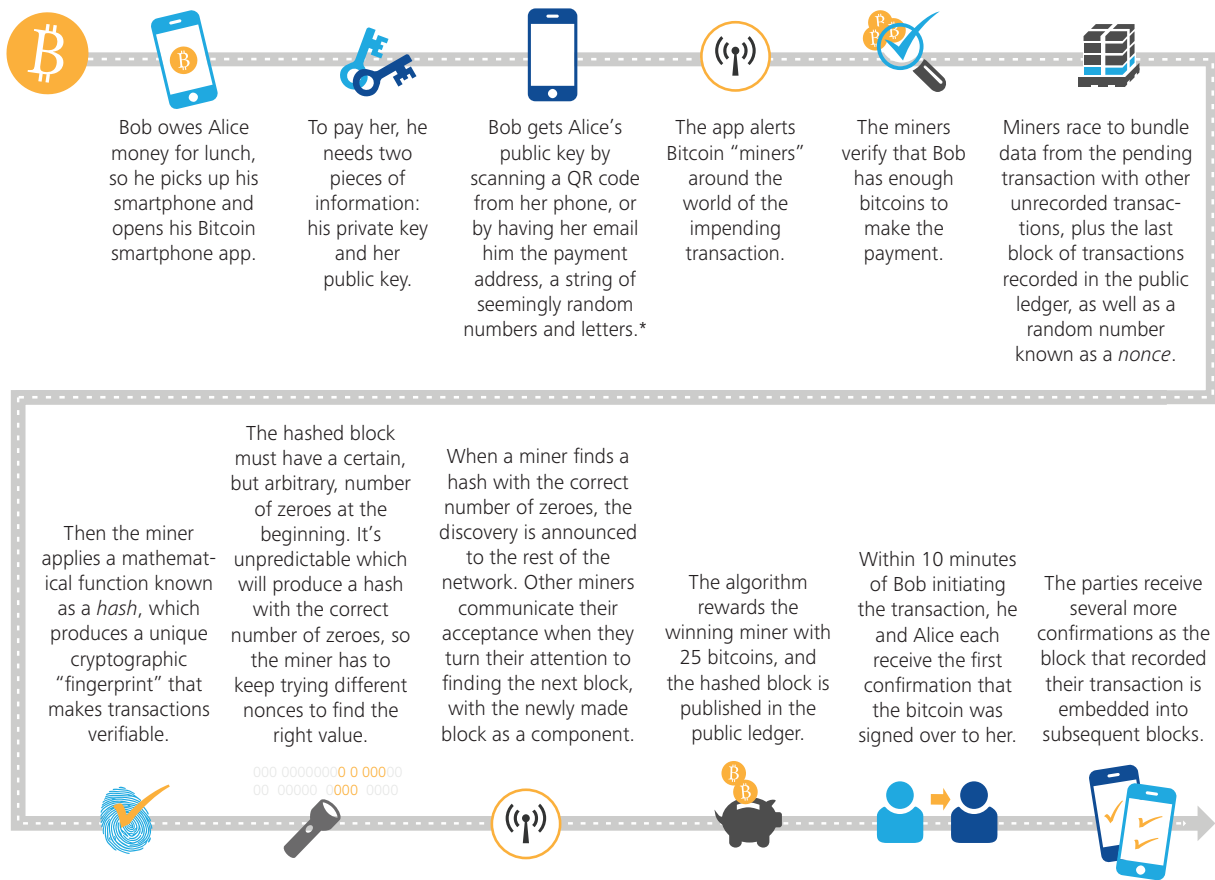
Bob owes Alice money for lunch, so he picks up his smartphone and opens his Bitcoin smartphone app.

To pay her, he needs two pieces of information: his private key and her public key.

Bob gets Alice's public key by scanning a QR code from her phone, or by having her email him the payment address, a string of seemingly random numbers and letters.*

The app alerts Bitcoin "miners" around the world of the impending transaction.

The miners verify that Bob has enough bitcoins to make the payment.

Miners race to bundle data from the pending transaction with other unrecorded transactions, plus the last block of transactions recorded in the public ledger, as well as a random number known as a *nonce*.

Then the miner applies a mathematical function known as a *hash*, which produces a unique cryptographic "fingerprint" that makes transactions verifiable.

The hashed block must have a certain, but arbitrary, number of zeroes at the beginning. It's unpredictable which will produce a hash with the correct number of zeroes, so the miner has to keep trying different nonces to find the right value.

When a miner finds a hash with the correct number of zeroes, the discovery is announced to the rest of the network. Other miners communicate their acceptance when they turn their attention to finding the next block, with the newly made block as a component.

The algorithm rewards the winning miner with 25 bitcoins, and the hashed block is published in the public ledger.

Within 10 minutes of Bob initiating the transaction, he and Alice each receive the first confirmation that the bitcoin was signed over to her.

The parties receive several more confirmations as the block that recorded their transaction is embedded into subsequent blocks.

000 00000000 0 000000
00 00000 0000 0000